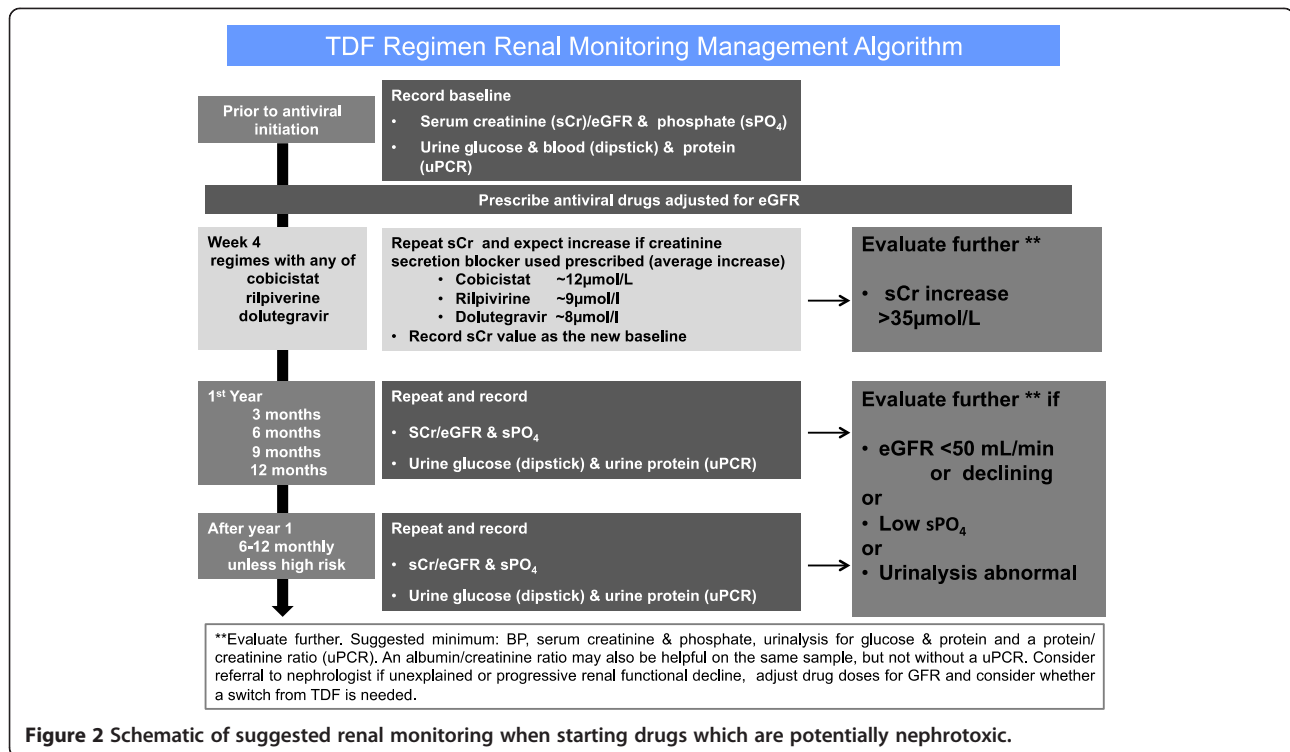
TDF Regimen Renal Monitoring Management Algorithm

Prior to antiviral initiation

Record baseline
• Serum creatinine (sCr)/eGFR & phosphate (sPO$_4$)
• Urine glucose & blood (dipstick) & protein (uPCR)

Prescribe antiviral drugs adjusted for eGFR

Week 4
regimes with any of
cobicistat
rilpiverine
dolutegravir

Repeat sCr and expect increase if creatinine secretion blocker used prescribed (average increase)
• Cobicistat ~12μmol/L
• Rilpivirine ~9μmol/l
• Dolutegravir ~8μmol/l
• Record sCr value as the new baseline

Evaluate further **
• sCr increase >35μmol/L

1$^{st}$ Year
3 months
6 months
9 months
12 months

Repeat and record
• SCr/eGFR & sPO$_4$
• Urine glucose (dipstick) & urine protein (uPCR)

Evaluate further ** if
• eGFR <50 mL/min or declining
or
• Low sPO$_4$
or
• Urinalysis abnormal

After year 1
6-12 monthly
unless high risk

Repeat and record
• sCr/eGFR & sPO$_4$
• Urine glucose (dipstick) & urine protein (uPCR)

**Evaluate further. Suggested minimum: BP, serum creatinine & phosphate, urinalysis for glucose & protein and a protein/creatinine ratio (uPCR). An albumin/creatinine ratio may also be helpful on the same sample, but not without a uPCR. Consider referral to nephrologist if unexplained or progressive renal functional decline, adjust drug doses for GFR and consider whether a switch from TDF is needed.

Figure 2 Schematic of suggested renal monitoring when starting drugs which are potentially nephrotoxic.